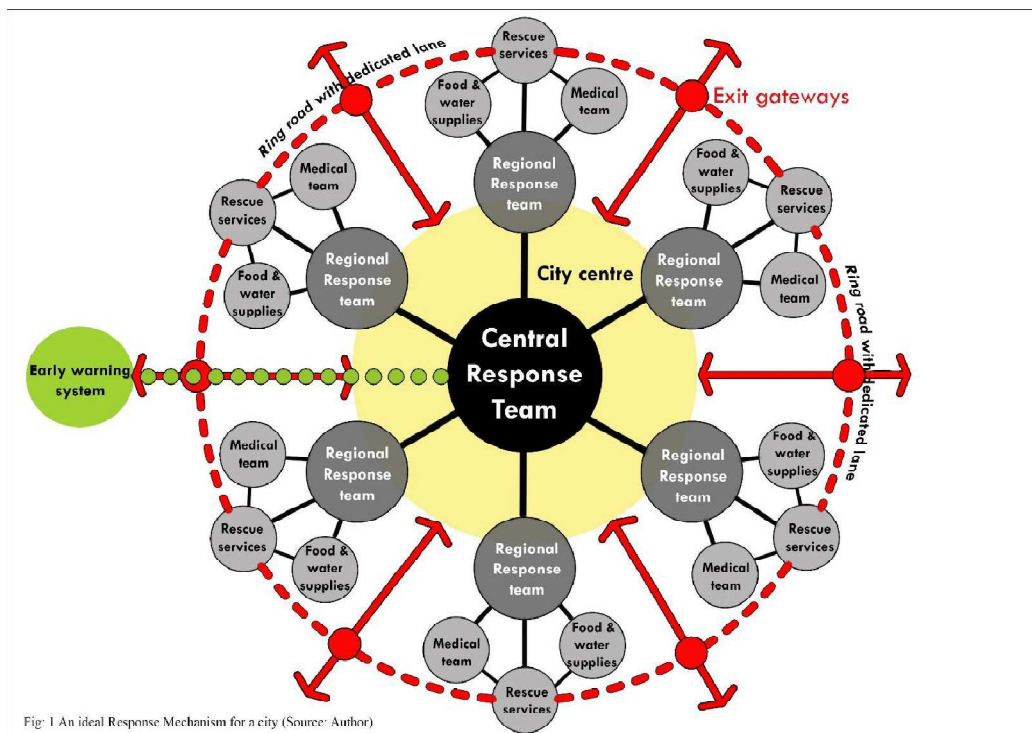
Ring road with dedicated lane

Rescue services

Food & water supplies

Medical team

Exit gateways

Medical team

Rescue services

Regional Response team

Food & water supplies

Rescue services

Food & water supplies

Regional Response team

City centre

Regional Response team

Medical team

Ring road with dedicated lane

Early warning system

Central Response Team

Medical team

Regional Response team

Regional Response team

Food & water supplies

Rescue services

Food & water supplies

Medical team

Rescue services

Regional Response team

Medical team

Food & water supplies

Medical team

Rescue services

Fig: 1 An ideal Response Mechanism for a city (Source: Author)